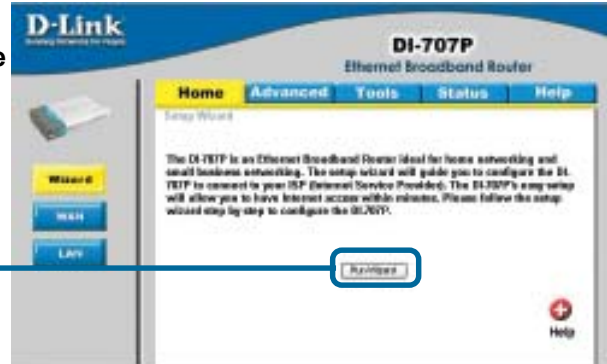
D-Link
Building Networks for People

DI-707P
Ethernet Broadband Router

Home | Advanced | Tools | Status | Help

Setup Wizard

Wizard
WAN
LAN

The DI-707P is an Ethernet Broadband Router ideal for home networking and small business networking. The setup wizard will guide you to configure the DI-707P to connect to your ISP (Internet Service Provider). The DI-707P's easy setup will allow you to have Internet access within minutes. Please follow the setup wizard step by step to configure the DI-707P.

Run Wizard

Help